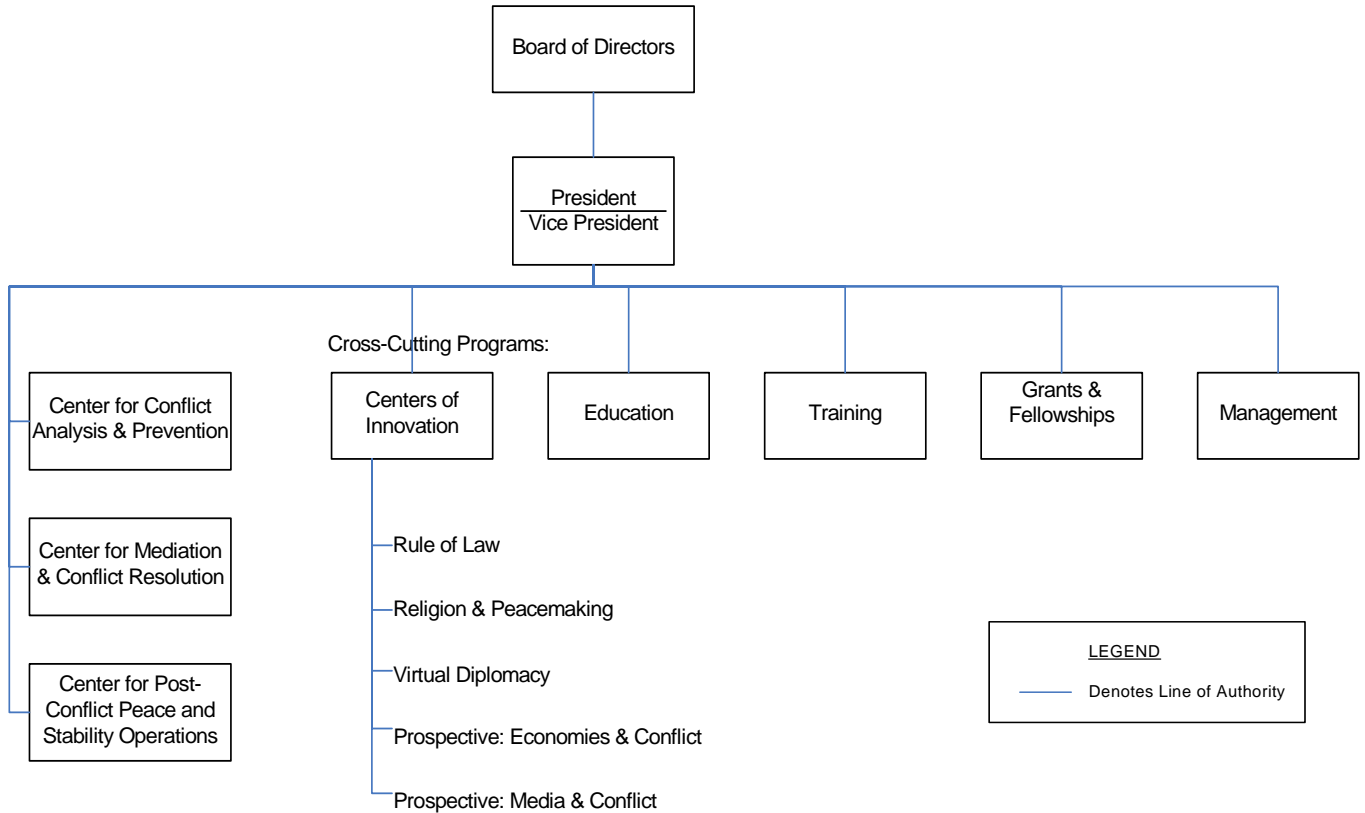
Board of Directors

President
Vice President

Cross-Cutting Programs:

Center for Conflict Analysis & Prevention

Center for Mediation & Conflict Resolution

Center for Post-Conflict Peace and Stability Operations

Centers of Innovation

Rule of Law

Religion & Peacemaking

Virtual Diplomacy

Prospective: Economies & Conflict

Prospective: Media & Conflict

Education

Training

Grants & Fellowships

Management

LEGEND

Denotes Line of Authority